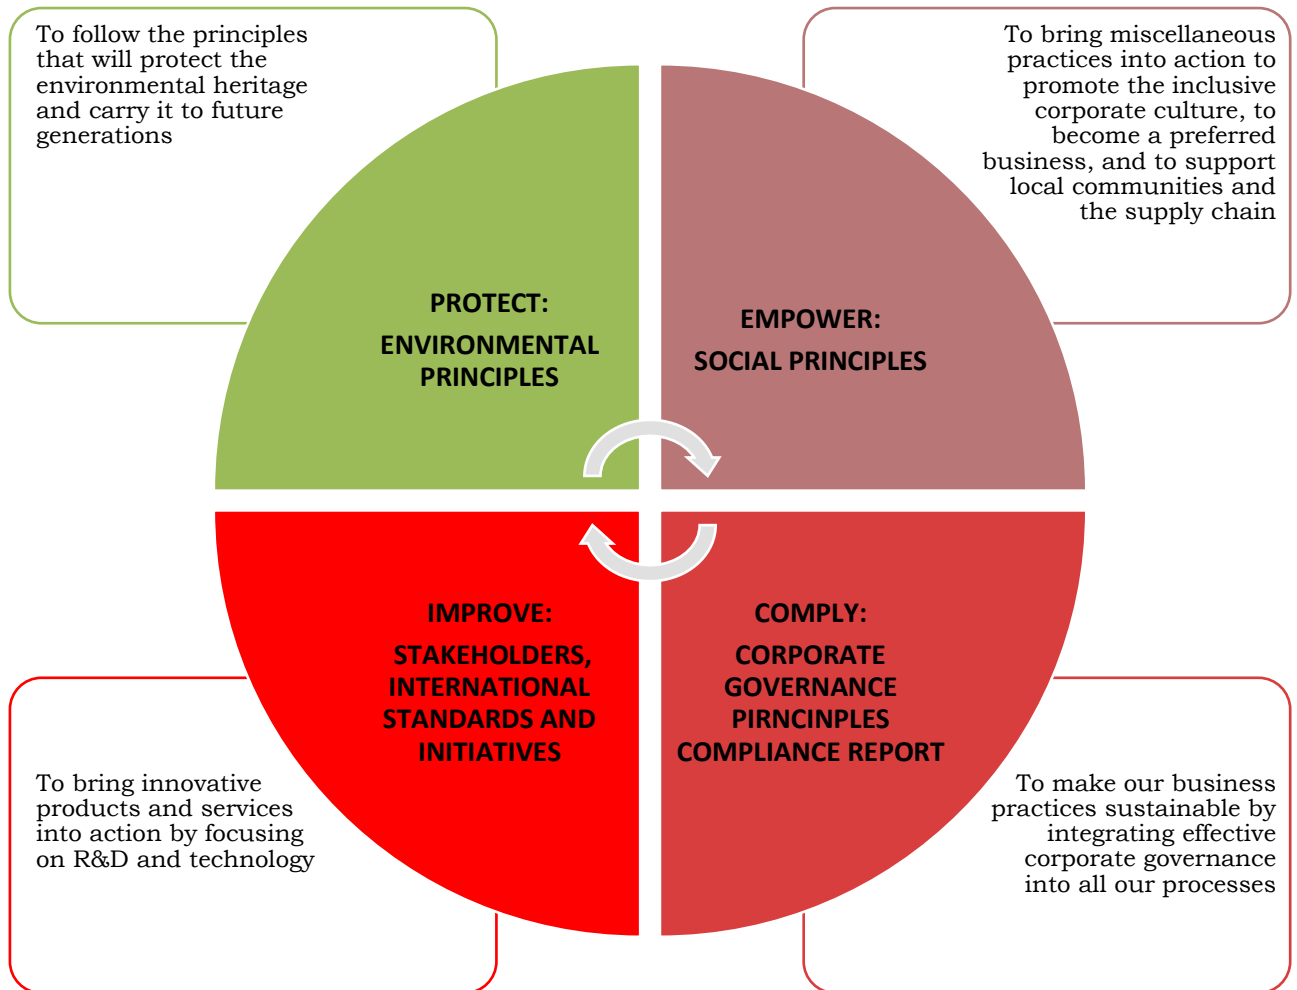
To follow the principles that will protect the environmental heritage and carry it to future generations

To bring miscellaneous practices into action to promote the inclusive corporate culture, to become a preferred business, and to support local communities and the supply chain

PROTECT:

ENVIRONMENTAL PRINCIPLES

EMPOWER:

SOCIAL PRINCIPLES

IMPROVE:

STAKEHOLDERS, INTERNATIONAL STANDARDS AND INITIATIVES

COMPLY:

CORPORATE GOVERNANCE PIRNCINPLES COMPLIANCE REPORT

To bring innovative products and services into action by focusing on R&D and technology

To make our business practices sustainable by integrating effective corporate governance into all our processes